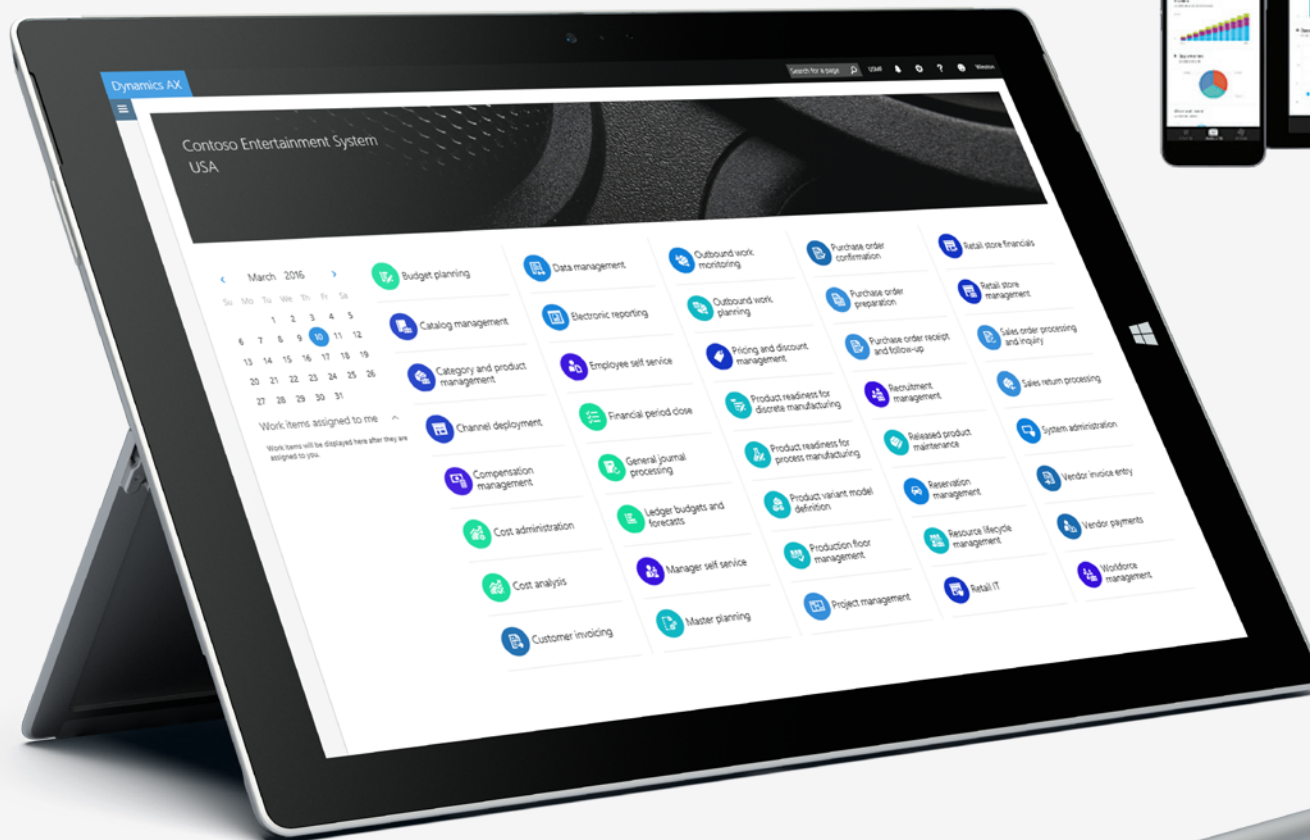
Dynamics AX

Search for a page

USMF

Contoso Entertainment System USA

March 2016

| Su | Mo | Tu | We | Th | Fr | Sa |
|---|---|---|---|---|---|---|
| | | 1 | 2 | 3 | 4 | 5 |
| 6 | 7 | 8 | 9 | 10 | 11 | 12 |
| 13 | 14 | 15 | 16 | 17 | 18 | 19 |
| 20 | 21 | 22 | 23 | 24 | 25 | 26 |
| 27 | 28 | 29 | 30 | 31 | | |

Work items assigned to me

Work items will be displayed here after they are assigned to you.

Budget planning
Catalog management
Category and product management
Channel deployment
Compensation management
Cost administration
Cost analysis
Customer invoicing

Data management
Electronic reporting
Employee self service
Financial period close
General journal processing
Ledger budgets and forecasts
Manager self service
Master planning

Outbound work monitoring
Outbound work planning
Pricing and discount management
Product readiness for discrete manufacturing
Product readiness for process manufacturing
Product variant model definition
Production floor management
Project management

Purchase order confirmation
Purchase order preparation
Purchase order receipt and follow-up
Recruitment management
Released product maintenance
Reservation management
Resource lifecycle management
Retail IT

Retail store financials
Retail store management
Sales order processing and inquiry
Sales return processing
System administration
Vendor invoice entry
Vendor payments
Workforce management